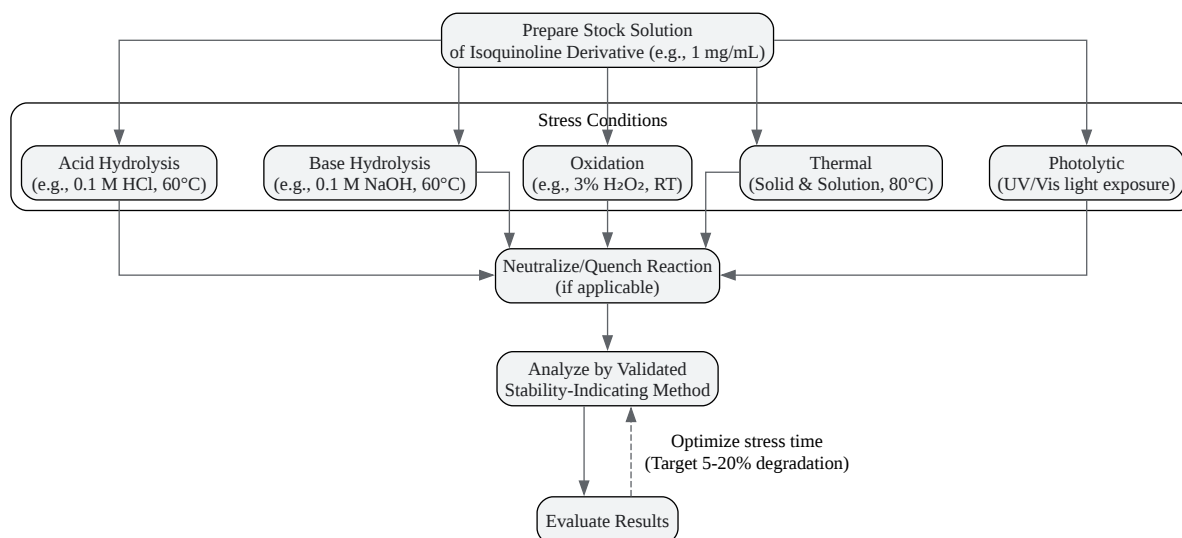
Prepare Stock Solution
of Isoquinoline Derivative (e.g., 1 mg/mL)

Stress Conditions

Acid Hydrolysis
(e.g., 0.1 M HCl, 60°C)

Base Hydrolysis
(e.g., 0.1 M NaOH, 60°C)

Oxidation
(e.g., 3% $H_2O_2$, RT)

Thermal
(Solid & Solution, 80°C)

Photolytic
(UV/Vis light exposure)

Neutralize/Quench Reaction
(if applicable)

Analyze by Validated
Stability-Indicating Method

Optimize stress time
(Target 5-20% degradation)

Evaluate Results